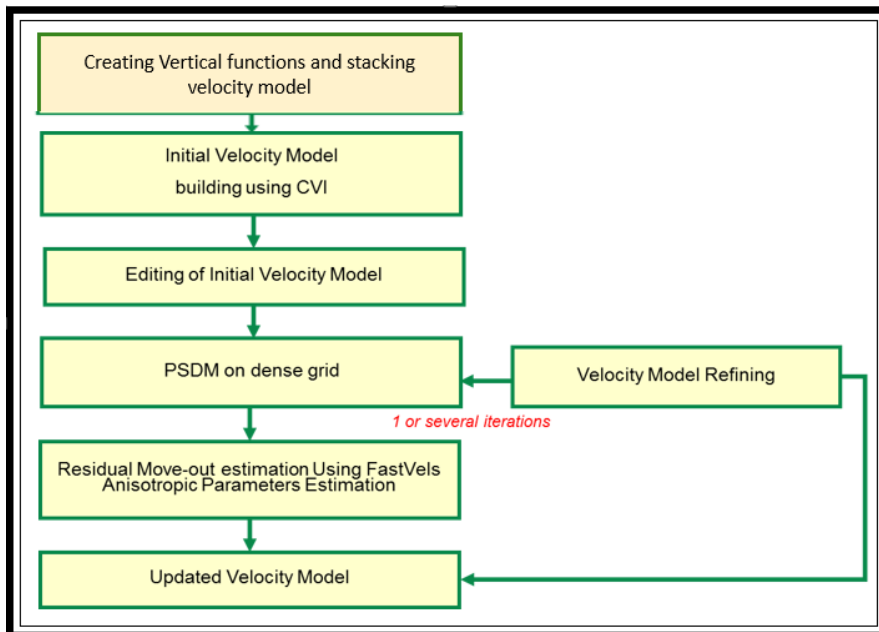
Creating Vertical functions and stacking velocity model

Initial Velocity Model
building using CVI

Editing of Initial Velocity Model

PSDM on dense grid

Velocity Model Refining

1 or several iterations

Residual Move-out estimation Using FastVels
Anisotropic Parameters Estimation

Updated Velocity Model